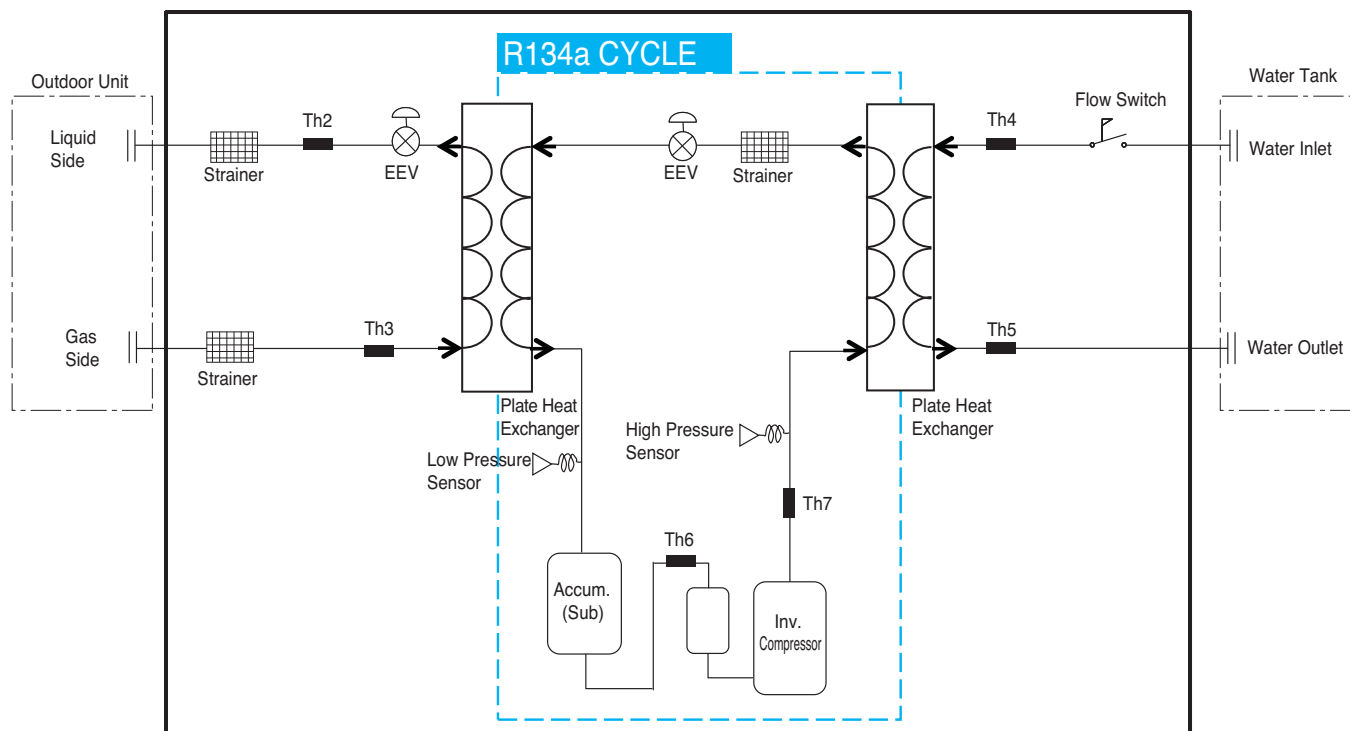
R134a CYCLE

Outdoor Unit

Liquid Side

Gas Side

Strainer

Th2

EEV

Th3

Strainer

EEV

Strainer

Th4

Flow Switch

Water Tank

Water Inlet

Th5

Water Outlet

Plate Heat Exchanger

Plate Heat Exchanger

High Pressure Sensor

Low Pressure Sensor

Th7

Th6

Accum. (Sub)

Inv. Compressor